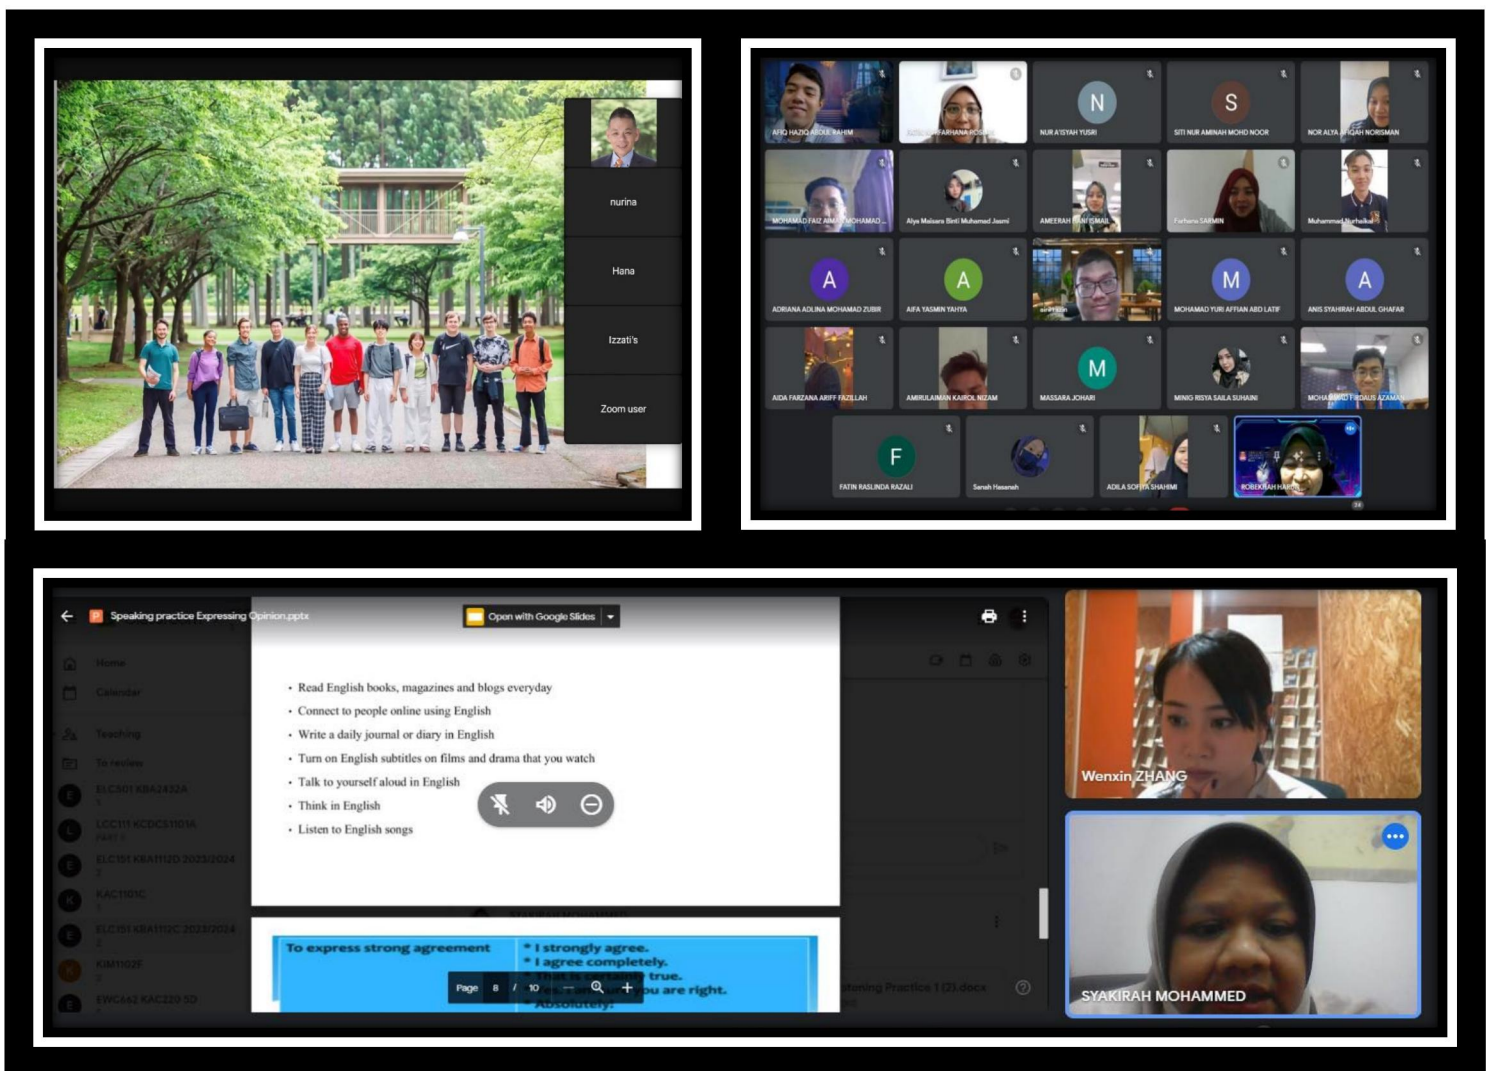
nurina

Hana

Izzati's

Zoom user

AFIQ HAZIQ ABDUL RAHIM
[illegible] FARHANA ROSLI
N
NUR A'ISYAH YUSRI
S
SITI NUR AMINAH MOHD NOOR
NOR ALYA AFIQAH NORISMAN
MOHAMAD FAIZ AIMAN MOHAMAD...
Alya Maisara Binti Muhamad Jasmi
AMEERAH HANI ISMAIL
Farhana SARMIN
Muhammad Nurhaikal
A
ADRIANA ADLINA MOHAMAD ZUBIR
A
AIFA YASMIN YAHYA
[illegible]
M
MOHAMAD YURI AFFIAN ABD LATIF
A
ANIS SYAHIRAH ABDUL GHAFAR
AIDA FARZANA ARIFF FAZILLAH
AMIRULAIMAN KAIROL NIZAM
M
MASSARA JOHARI
MINIG RISYA SAILA SUHAINI
MOHAMMAD FIRDAUS AZAMAN
F
FATIN RASLINDA RAZALI
Sarah Hasanah
ADILA SOFIYA SHAHIMI
ROBEKAH HANIM

Speaking practice Expressing Opinion.pptx
Open with Google Slides

• Read English books, magazines and blogs everyday
• Connect to people online using English
• Write a daily journal or diary in English
• Turn on English subtitles on films and drama that you watch
• Talk to yourself aloud in English
• Think in English
• Listen to English songs

To express strong agreement
• I strongly agree.
• I agree completely.
• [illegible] true.
• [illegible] you are right.
• Absolutely.

Page 8 / 10

Wenxin ZHANG
SYAKIRAH MOHAMMED